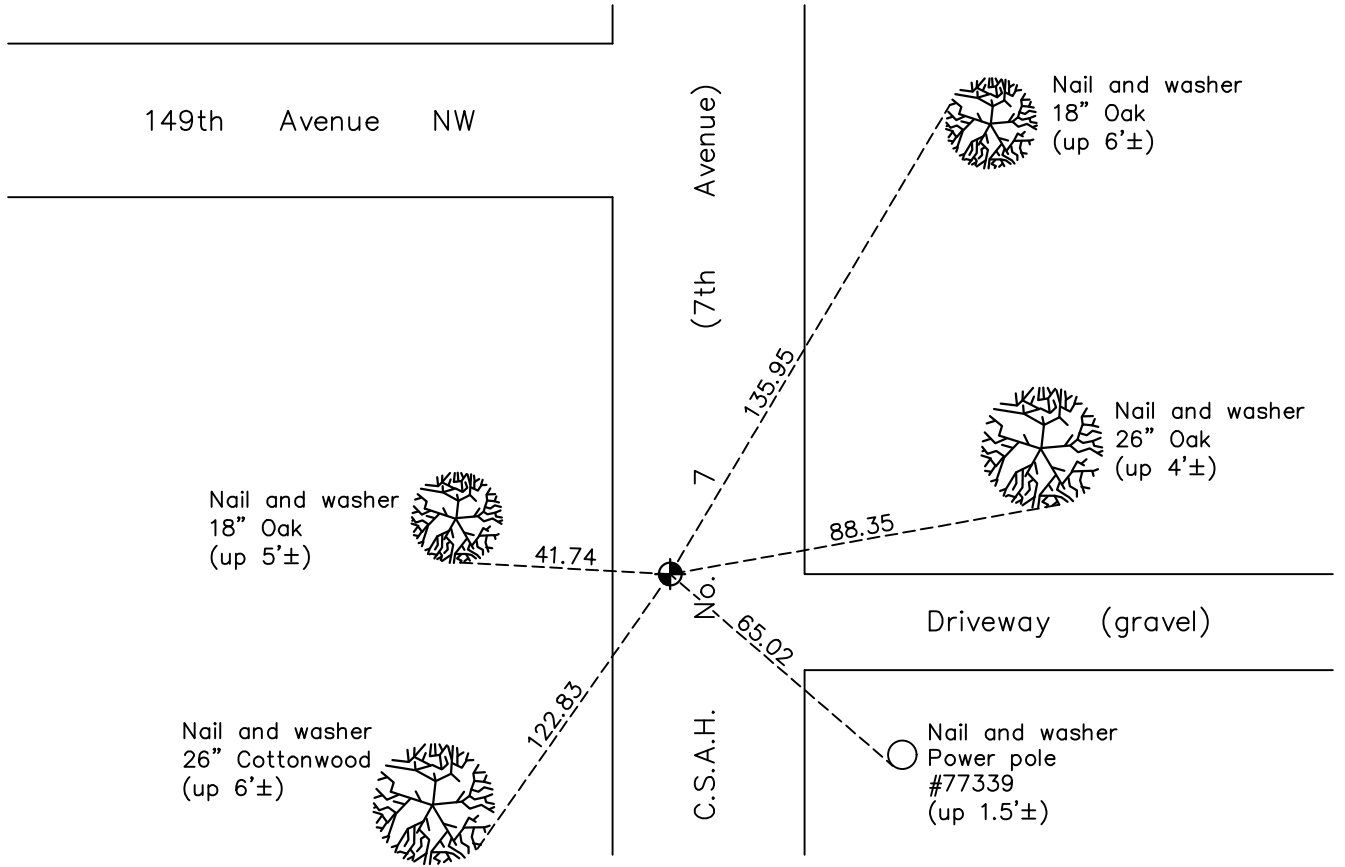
149th Avenue NW

C.S.A.H. No. 7 (7th Avenue)

Nail and washer
18" Oak
(up 6'±)

135.95

Nail and washer
26" Oak
(up 4'±)

88.35

Nail and washer
18" Oak
(up 5'±)

41.74

Driveway (gravel)

65.02

122.83

Nail and washer
26" Cottonwood
(up 6'±)

Nail and washer
Power pole
#77339
(up 1.5'±)